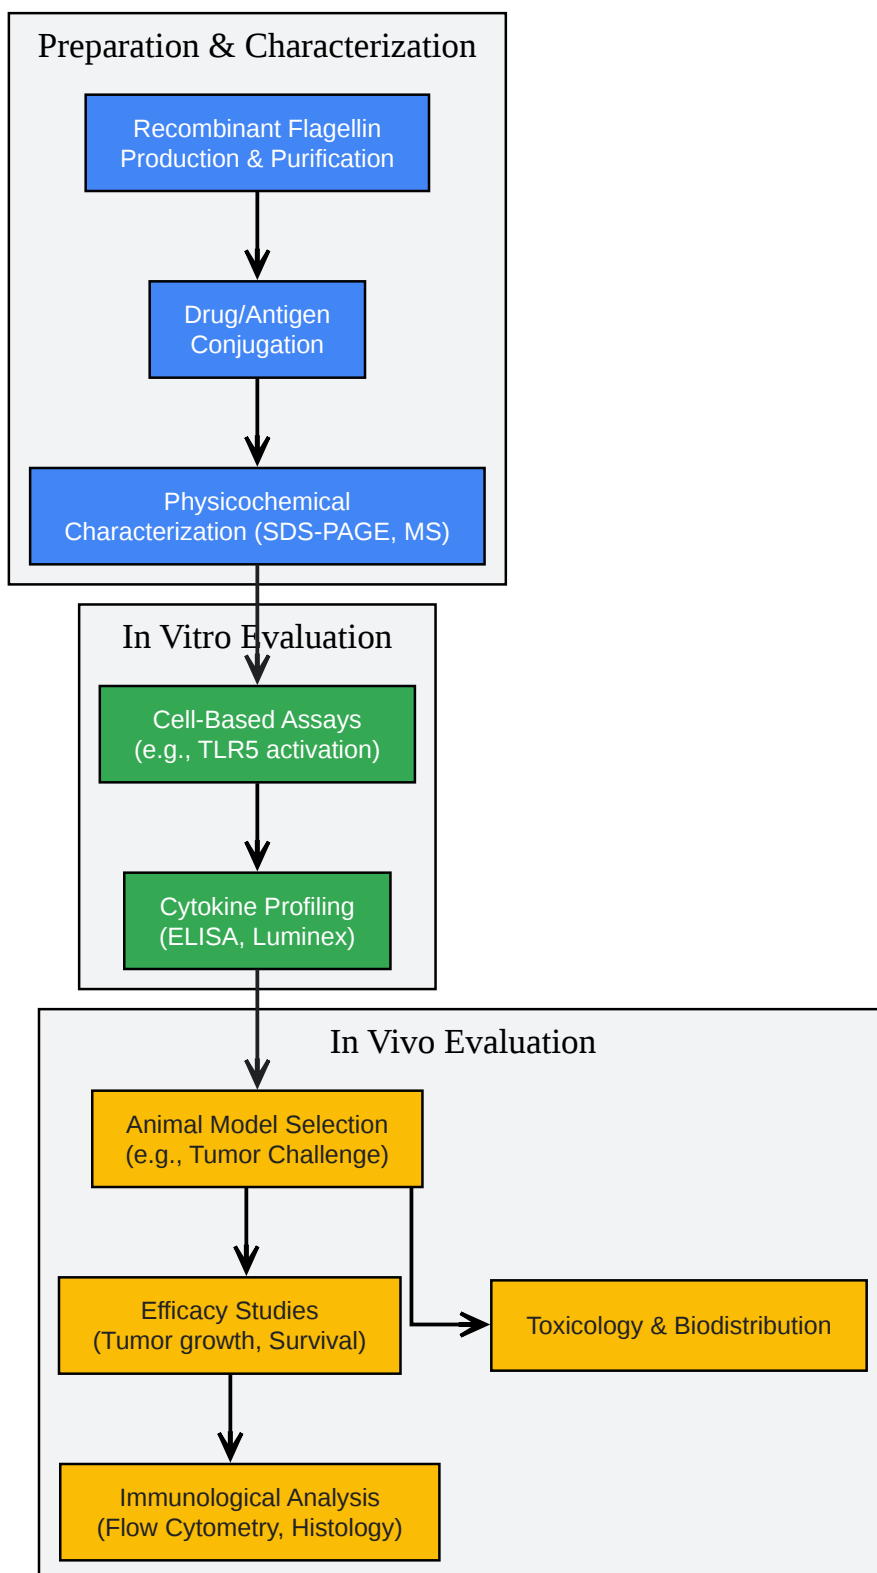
Preparation & Characterization

Recombinant Flagellin Production & Purification

Drug/Antigen Conjugation

Physicochemical Characterization (SDS-PAGE, MS)

In Vitro Evaluation

Cell-Based Assays (e.g., TLR5 activation)

Cytokine Profiling (ELISA, Luminex)

In Vivo Evaluation

Animal Model Selection (e.g., Tumor Challenge)

Efficacy Studies (Tumor growth, Survival)

Toxicology & Biodistribution

Immunological Analysis (Flow Cytometry, Histology)